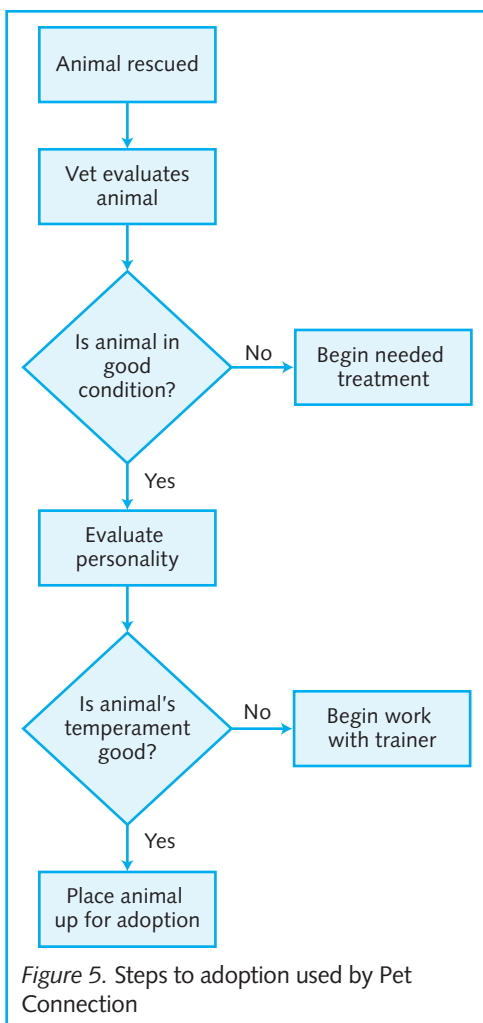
Animal rescued

Vet evaluates animal

Is animal in good condition?

No

Begin needed treatment

Yes

Evaluate personality

Is animal's temperament good?

No

Begin work with trainer

Yes

Place animal up for adoption

*Figure 5.* Steps to adoption used by Pet Connection